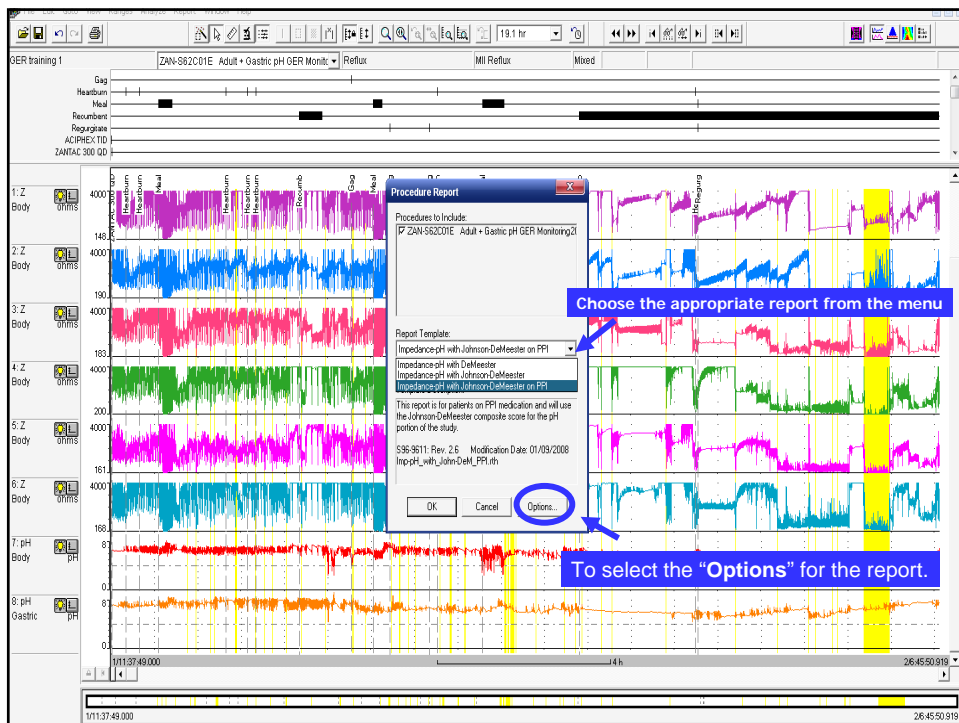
File Edit View Ranges Analyze Report Window Help

19.1 hr

GER training 1 | ZAN-S62C01E Adult + Gastric pH GER Monito | Reflux | MII Reflux | Mixed

Gag
Heartburn
Meal
Recumbent
Regurgitate
ACIPHEX TID
ZANTAC 300 QD

1: Z Body ohms 4000 148
2: Z Body ohms 4000 190
3: Z Body ohms 4000 183
4: Z Body ohms 4000 200
5: Z Body ohms 4000 161
6: Z Body ohms 4000 168
7: pH Body pH 8 0
8: pH Gastric pH 8 0

Heartburn Heartburn Meal Heartburn Heartburn Recumb Gag Meal Regurg

Procedure Report

Procedures to Include:
ZAN-S62C01E Adult + Gastric pH GER Monitoring2(

Report Template:
Impedance-pH with Johnson-DeMeester on PPI
Impedance-pH with DeMeester
Impedance-pH with Johnson-DeMeester
Impedance-pH with Johnson-DeMeester on PPI

This report is for patients on PPI medication and will use the Johnson-DeMeester composite score for the pH portion of the study.

S96-9611: Rev. 2.6 Modification Date: 01/09/2008
Imp-pH_with_John-DeM_PPI.rth

OK Cancel Options...

Choose the appropriate report from the menu

To select the "**Options**" for the report.

1/11:37:49.000 | 4 h | 2/6:45:50.919
1/11:37:49.000 | 2/6:45:50.919